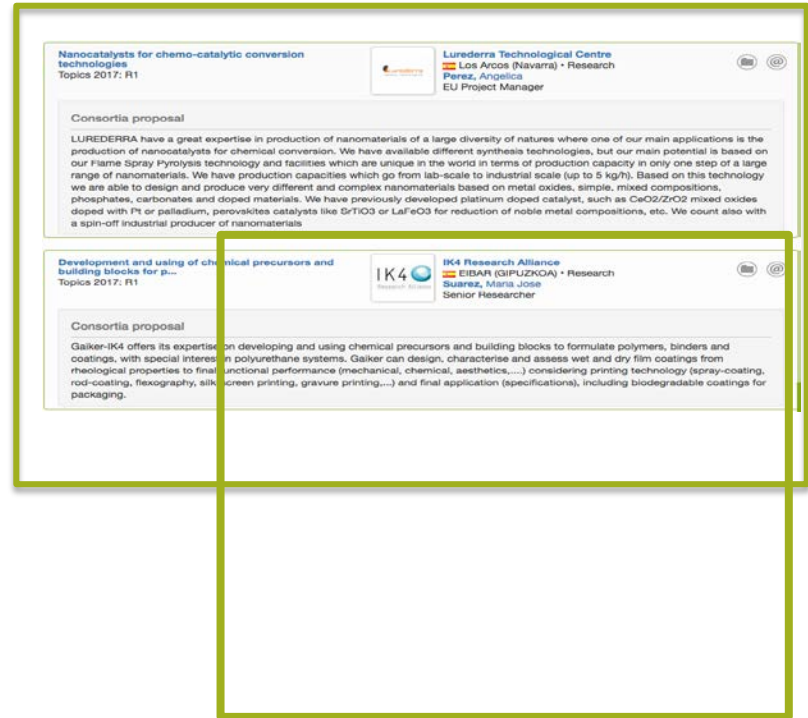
Nanocatalysts for chemo-catalytic conversion technologies
Topics 2017: R1

Lurederra Technological Centre
Los Arcos (Navarra) • Research
Perez, Angelica
EU Project Manager

Consortia proposal

LUREDERRA have a great expertise in production of nanomaterials of a large diversity of natures where one of our main applications is the production of nanocatalysts for chemical conversion. We have available different synthesis technologies, but our main potential is based on our Flame Spray Pyrolysis technology and facilities which are unique in the world in terms of production capacity in only one step of a large range of nanomaterials. We have production capacities which go from lab-scale to industrial scale (up to 5 kg/h). Based on this technology we are able to design and produce very different and complex nanomaterials based on metal oxides, simple, mixed compositions, phosphates, carbonates and doped materials. We have previously developed platinum doped catalyst, such as CeO2/ZrO2 mixed oxides doped with Pt or palladium, perovskites catalysts like SrTiO3 or LaFeO3 for reduction of noble metal compositions, etc. We count also with a spin-off industrial producer of nanomaterials

Development and using of chemical precursors and building blocks for p...
Topics 2017: R1

IK4
IK4 Research Alliance
EIBAR (GIPUZKOA) • Research
Suarez, Maria Jose
Senior Researcher

Consortia proposal

Gaiker-IK4 offers its expertise on developing and using chemical precursors and building blocks to formulate polymers, binders and coatings, with special interest in polyurethane systems. Gaiker can design, characterise and assess wet and dry film coatings from rheological properties to final functional performance (mechanical, chemical, aesthetics,....) considering printing technology (spray-coating, rod-coating, flexography, silk screen printing, gravure printing,...) and final application (specifications), including biodegradable coatings for packaging.